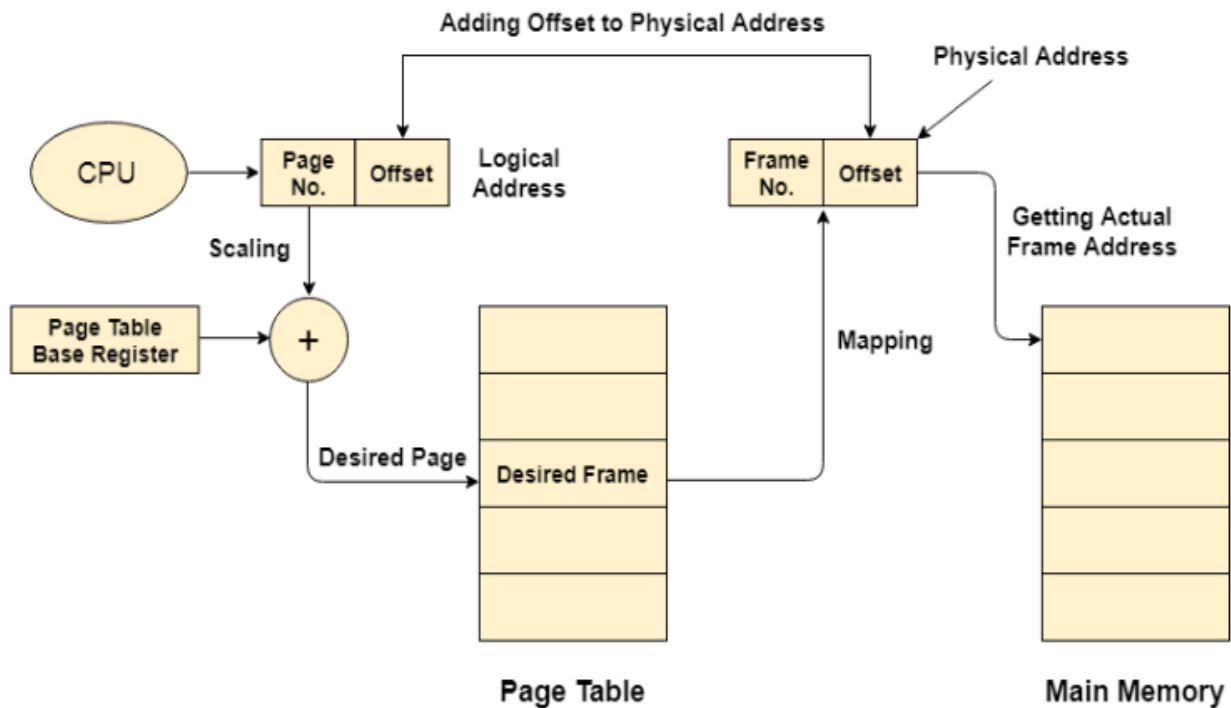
Adding Offset to Physical Address

Physical Address

CPU

Page No.

Offset

Logical Address

Frame No.

Offset

Getting Actual Frame Address

Scaling

Page Table Base Register

+

Mapping

Desired Page

Desired Frame

Page Table

Main Memory